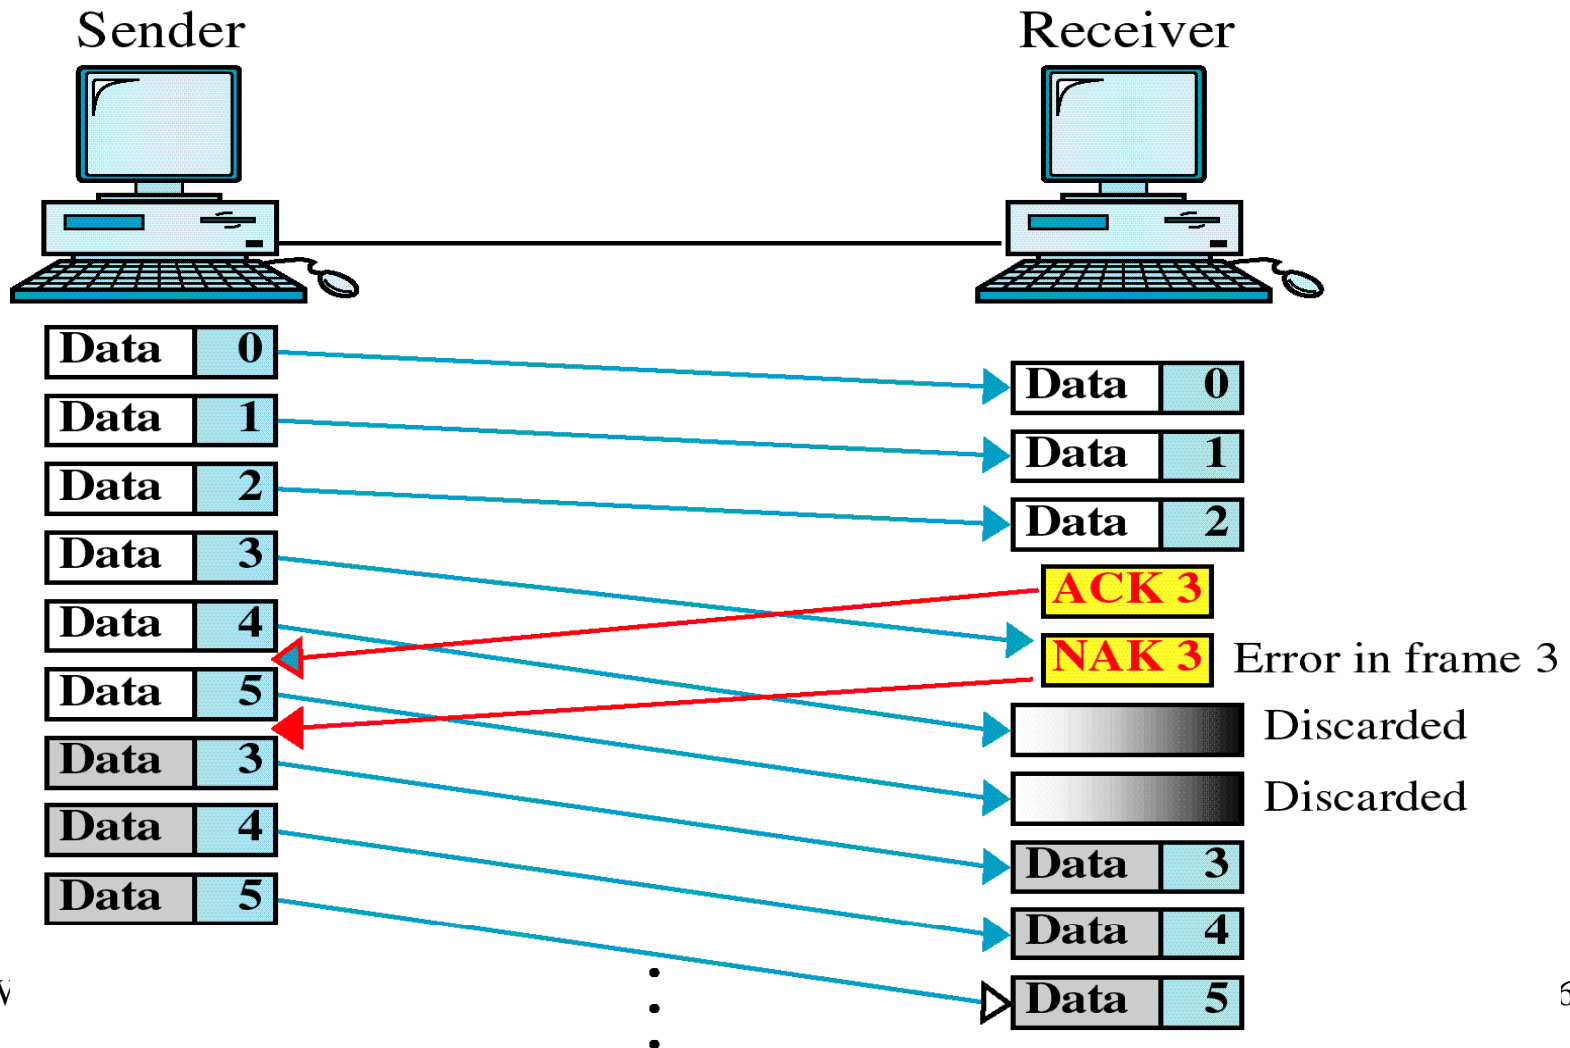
Sender

Receiver

| Data | 0 |
|---|---|
| Data | 1 |
| Data | 2 |
| Data | 3 |
| Data | 4 |
| Data | 5 |
| Data | 3 |
| Data | 4 |
| Data | 5 |

| Data | 0 |
|---|---|
| Data | 1 |
| Data | 2 |

ACK 3

NAK 3 Error in frame 3

Discarded

Discarded

| Data | 3 |
|---|---|
| Data | 4 |
| Data | 5 |